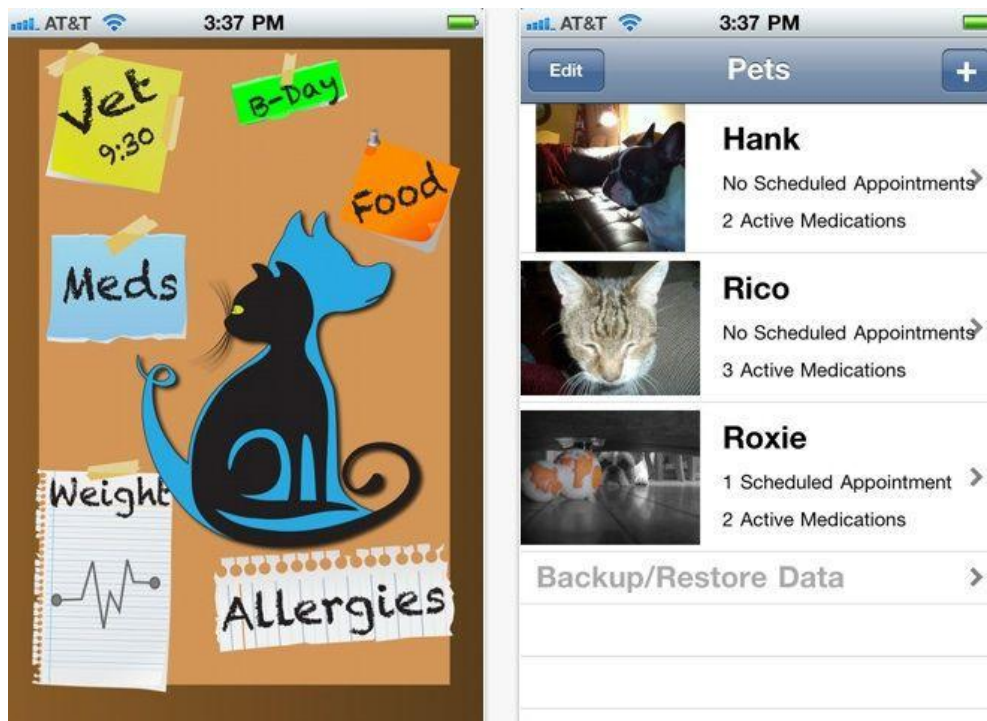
AT&T 3:37 PM

Vet 9:30

B-Day

Food

Meds

Weight

Allergies

AT&T 3:37 PM

Edit Pets +

Hank
No Scheduled Appointments
2 Active Medications

Rico
No Scheduled Appointments
3 Active Medications

Roxie
1 Scheduled Appointment
2 Active Medications

Backup/Restore Data